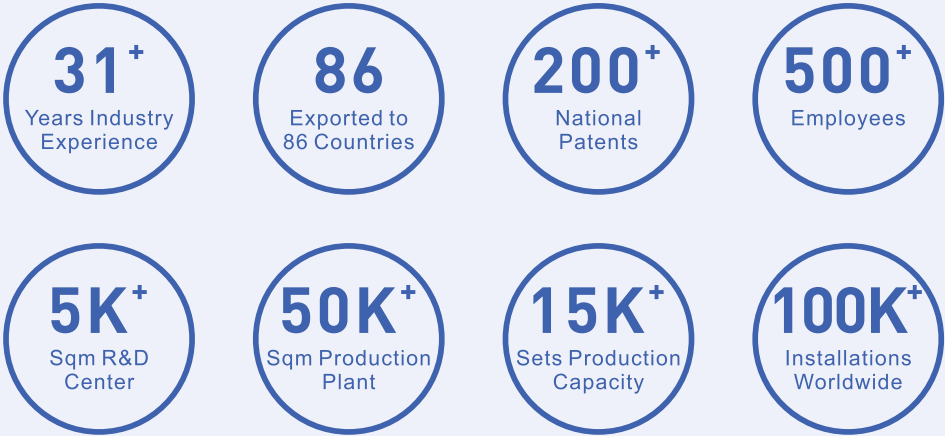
$31^+$
Years Industry Experience

86
Exported to 86 Countries

$200^+$
National Patents

$500^+$
Employees

$5K^+$
Sqm R&D Center

$50K^+$
Sqm Production Plant

$15K^+$
Sets Production Capacity

$100K^+$
Installations Worldwide